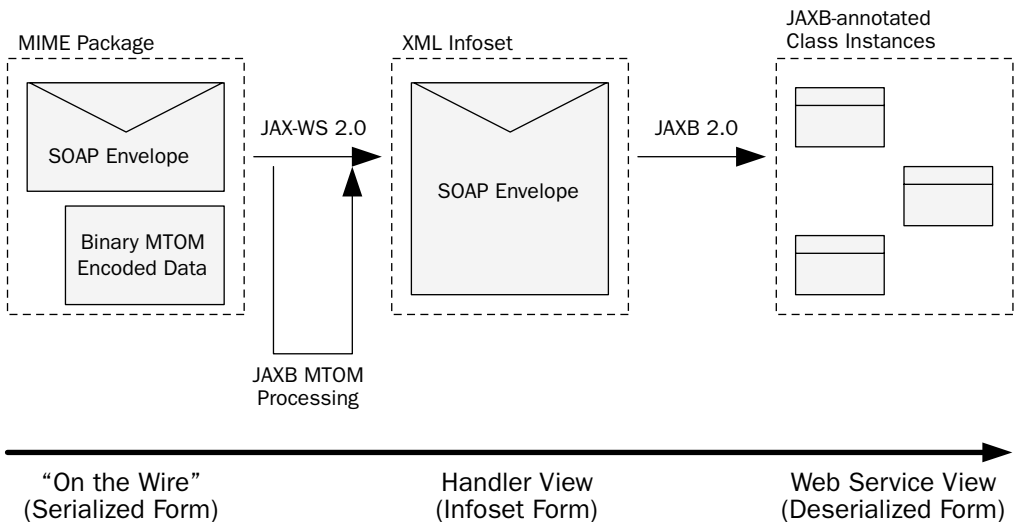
MIME Package

SOAP Envelope

Binary MTOM Encoded Data

JAX-WS 2.0

JAXB MTOM Processing

XML Infoset

SOAP Envelope

JAXB 2.0

JAXB-annotated Class Instances

“On the Wire” (Serialized Form)

Handler View (Infoset Form)

Web Service View (Deserialized Form)